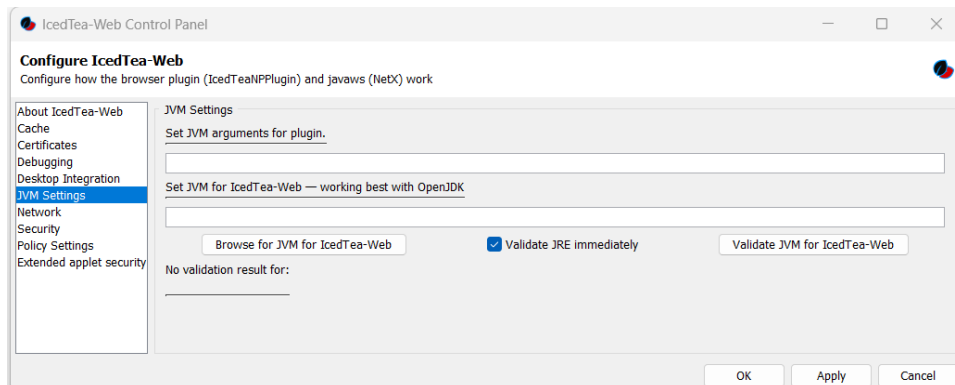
IcedTea-Web Control Panel

Configure IcedTea-Web
Configure how the browser plugin (IcedTeaNPPlugin) and javaws (NetX) work

About IcedTea-Web
Cache
Certificates
Debugging
Desktop Integration
JVM Settings
Network
Security
Policy Settings
Extended applet security

JVM Settings
Set JVM arguments for plugin.

Set JVM for IcedTea-Web — working best with OpenJDK

Browse for JVM for IcedTea-Web
Validate JRE immediately
Validate JVM for IcedTea-Web

No validation result for:

OK
Apply
Cancel